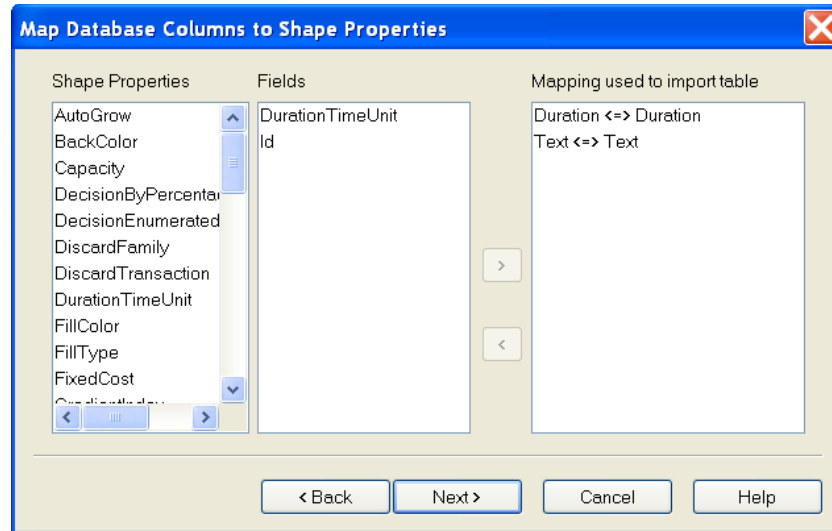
Map Database Columns to Shape Properties

Shape Properties

AutoGrow
BackColor
Capacity
DecisionByPercentag
DecisionEnumerated
DiscardFamily
DiscardTransaction
DurationTimeUnit
FillColor
FillType
FixedCost
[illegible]

Fields

DurationTimeUnit
Id

>
<

Mapping used to import table

Duration <=> Duration
Text <=> Text

< Back
Next >
Cancel
Help